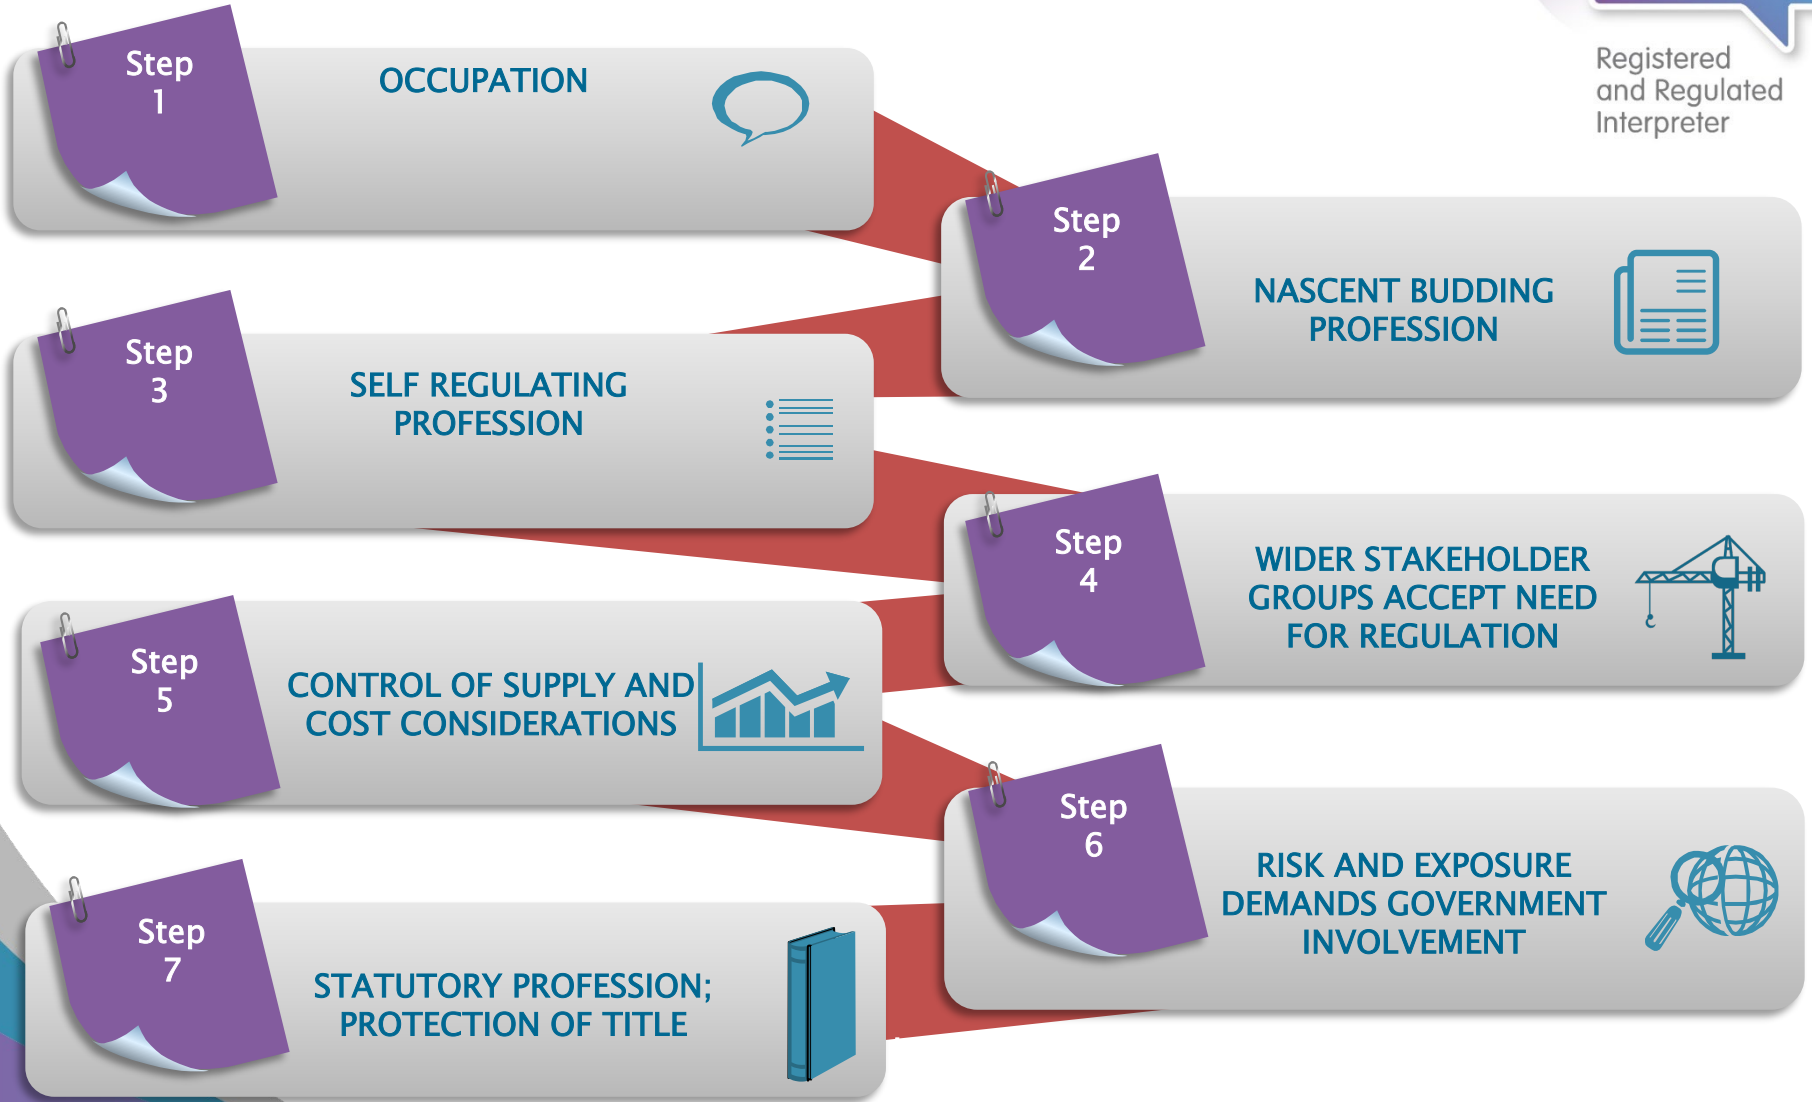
Registered and Regulated Interpreter

Step 1

OCCUPATION

Step 2

NASCENT BUDDING PROFESSION

Step 3

SELF REGULATING PROFESSION

Step 4

WIDER STAKEHOLDER GROUPS ACCEPT NEED FOR REGULATION

Step 5

CONTROL OF SUPPLY AND COST CONSIDERATIONS

Step 6

RISK AND EXPOSURE DEMANDS GOVERNMENT INVOLVEMENT

Step 7

STATUTORY PROFESSION; PROTECTION OF TITLE